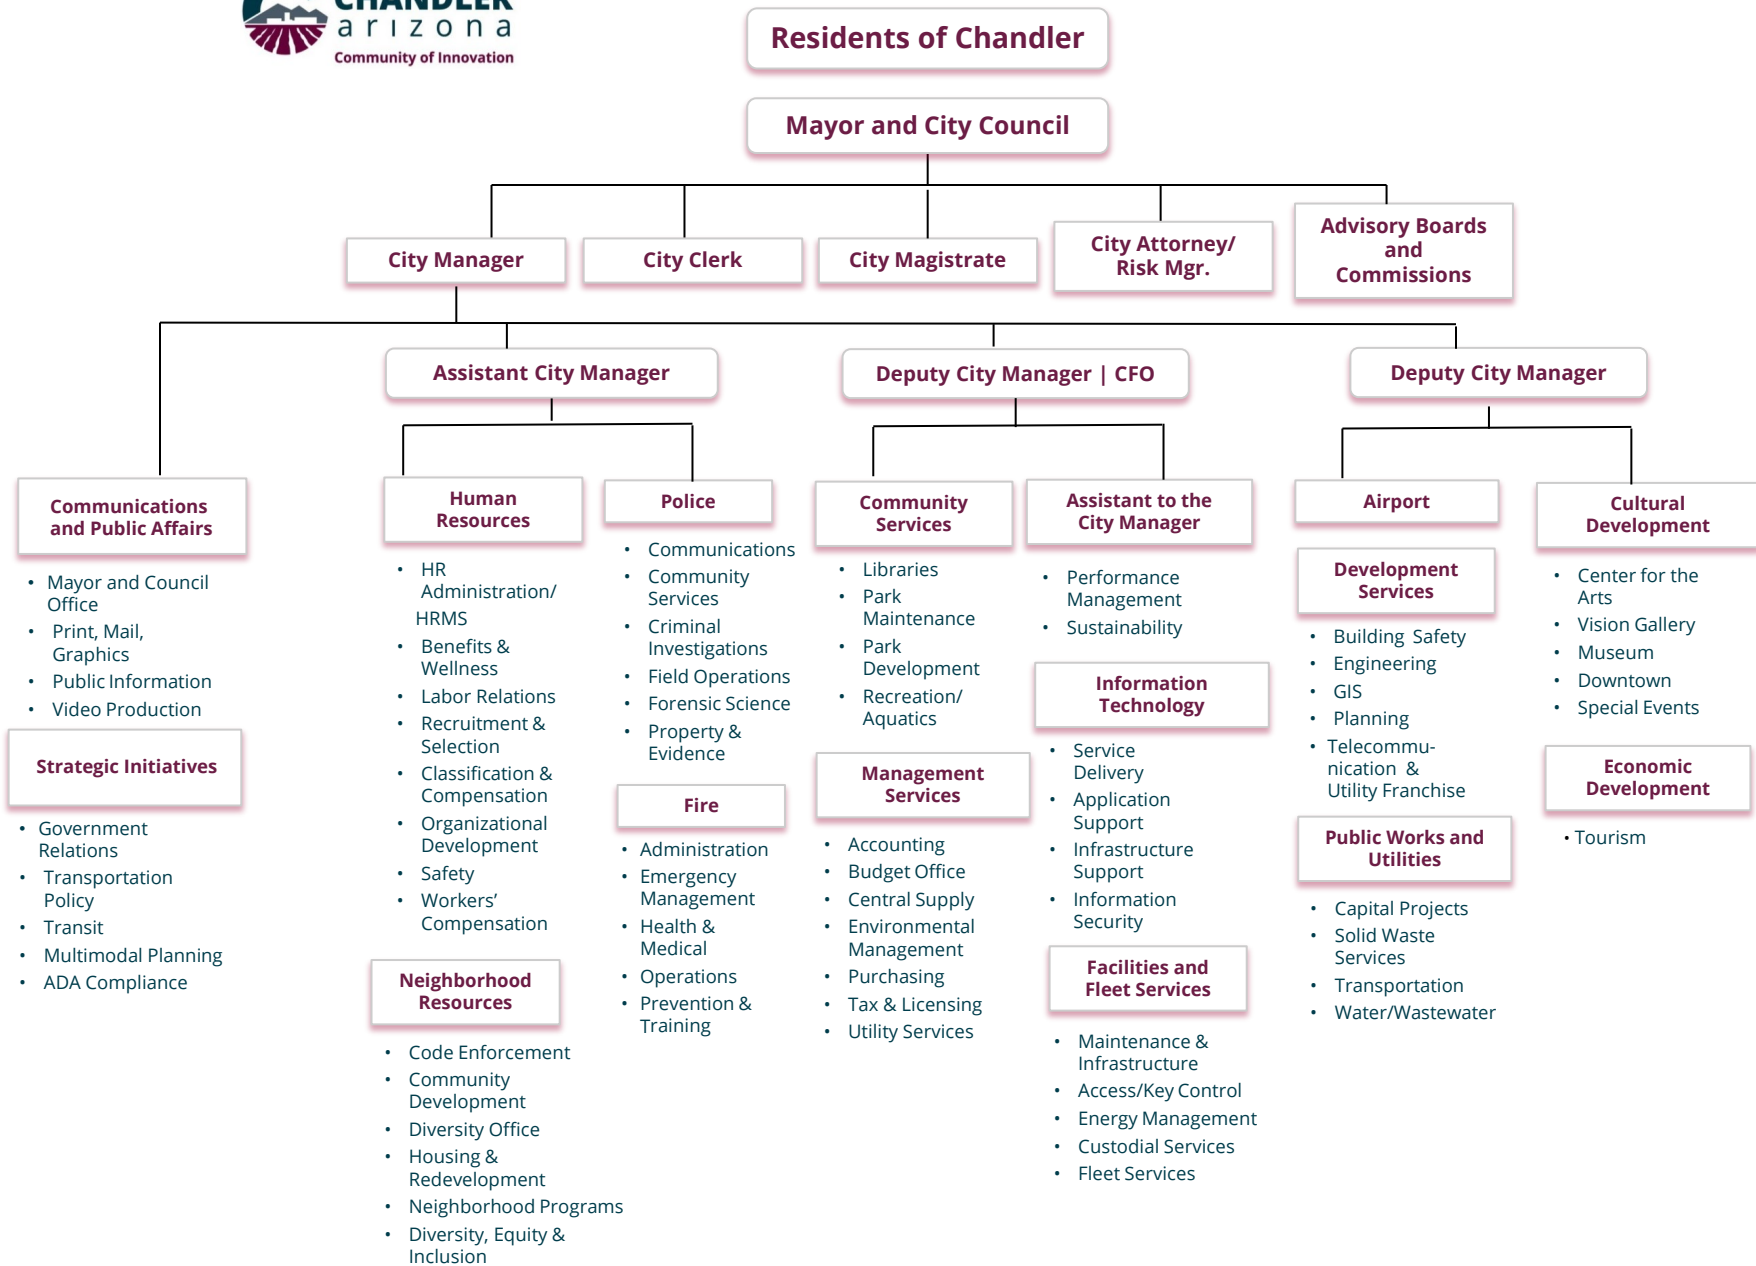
CHANDLER
arizona
Community of Innovation

Residents of Chandler

Mayor and City Council

City Manager

City Clerk

City Magistrate

City Attorney/ Risk Mgr.

Advisory Boards and Commissions

Communications and Public Affairs
- Mayor and Council Office
- Print, Mail, Graphics
- Public Information
- Video Production

Strategic Initiatives
- Government Relations
- Transportation Policy
- Transit
- Multimodal Planning
- ADA Compliance

Assistant City Manager

Human Resources
- HR Administration/ HRMS
- Benefits & Wellness
- Labor Relations
- Recruitment & Selection
- Classification & Compensation
- Organizational Development
- Safety
- Workers' Compensation

Neighborhood Resources
- Code Enforcement
- Community Development
- Diversity Office
- Housing & Redevelopment
- Neighborhood Programs
- Diversity, Equity & Inclusion

Police
- Communications
- Community Services
- Criminal Investigations
- Field Operations
- Forensic Science
- Property & Evidence

Fire
- Administration
- Emergency Management
- Health & Medical
- Operations
- Prevention & Training

Deputy City Manager | CFO

Community Services
- Libraries
- Park Maintenance
- Park Development
- Recreation/ Aquatics

Management Services
- Accounting
- Budget Office
- Central Supply
- Environmental Management
- Purchasing
- Tax & Licensing
- Utility Services

Assistant to the City Manager
- Performance Management
- Sustainability

Information Technology
- Service Delivery
- Application Support
- Infrastructure Support
- Information Security

Facilities and Fleet Services
- Maintenance & Infrastructure
- Access/Key Control
- Energy Management
- Custodial Services
- Fleet Services

Deputy City Manager

Airport

Development Services
- Building Safety
- Engineering
- GIS
- Planning
- Telecommu-nication & Utility Franchise

Public Works and Utilities
- Capital Projects
- Solid Waste Services
- Transportation
- Water/Wastewater

Cultural Development
- Center for the Arts
- Vision Gallery
- Museum
- Downtown
- Special Events

Economic Development
- Tourism